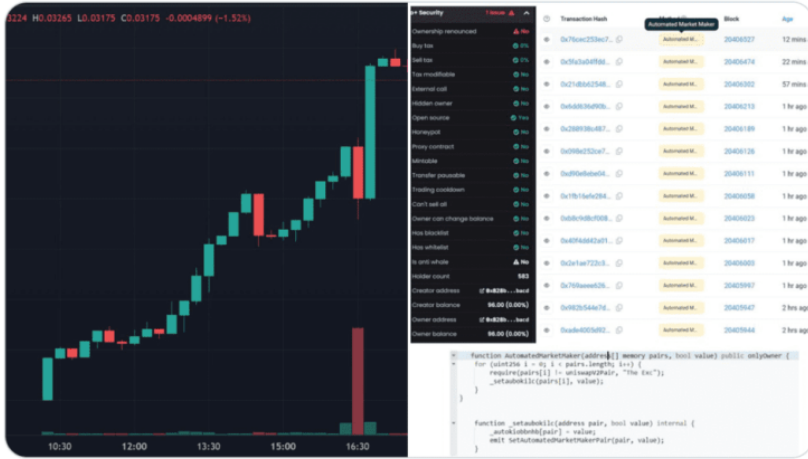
3224 H0.03265 L0.03175 C0.03175 -0.0004899 (-1.52%)

10:30 12:00 13:30 15:00 16:30

Security 1 issue

| | |
|---|---|
| Ownership renounced | No |
| Buy tax | 0% |
| Sell tax | 0% |
| Tax modifiable | No |
| External call | No |
| Hidden owner | No |
| Open source | Yes |
| Honeypot | No |
| Proxy contract | No |
| Mintable | No |
| Transfer pausable | No |
| Trading cooldown | No |
| Can't sell all | No |
| Owner can change balance | No |
| Has blacklist | No |
| Has whitelist | No |
| Is anti whale | No |
| Holder count | 583 |
| Creator address | 0x828b...bacd |
| Creator balance | 96.00 (0.00%) |
| Owner address | 0x828b...bacd |
| Owner balance | 96.00 (0.00%) |

| | Transaction Hash | Method | Block | Age |
|---|---|---|---|---|
| | 0x75cec253ec7... | Automated M... | 20406327 | 1 min |
| | 0x5fa3a04f8d... | Automated M... | 20406474 | 22 mins |
| | 0x21db62548... | Automated M... | 20406302 | 57 mins |
| | 0x6dd636d90b... | Automated M... | 20406213 | 1 hr ago |
| | 0x288f98c487... | Automated M... | 20406189 | 1 hr ago |
| | 0x098e252ce7... | Automated M... | 20406126 | 1 hr ago |
| | 0xdf90e6ebe56... | Automated M... | 20406111 | 1 hr ago |
| | 0x1fb16e5e284... | Automated M... | 20406058 | 1 hr ago |
| | 0xb8c9dbcf008... | Automated M... | 20406023 | 1 hr ago |
| | 0x40f4dd42a01... | Automated M... | 20406017 | 1 hr ago |
| | 0x2e1ae722c3... | Automated M... | 20406003 | 1 hr ago |
| | 0x769aeee626... | Automated M... | 20405997 | 1 hr ago |
| | 0x982b544e7d... | Automated M... | 20405947 | 2 hrs ago |
| | 0xade8005d92... | Automated M... | 20405944 | 2 hrs ago |

Automated Market Maker

function AutomatedMarketMaker(address[] memory pairs, bool value) public onlyOwner {
for (uint256 i = 0; i < pairs.length; i++) {
require(pairs[i] != uniswapV2Pair, "The Exc");
_setaubokilc(pairs[i], value);
}
}

function _setaubokilc(address pair, bool value) internal {
_autokiobbnbb[pair] = value;
emit SetAutomatedMarketMakerPair(pair, value);
}